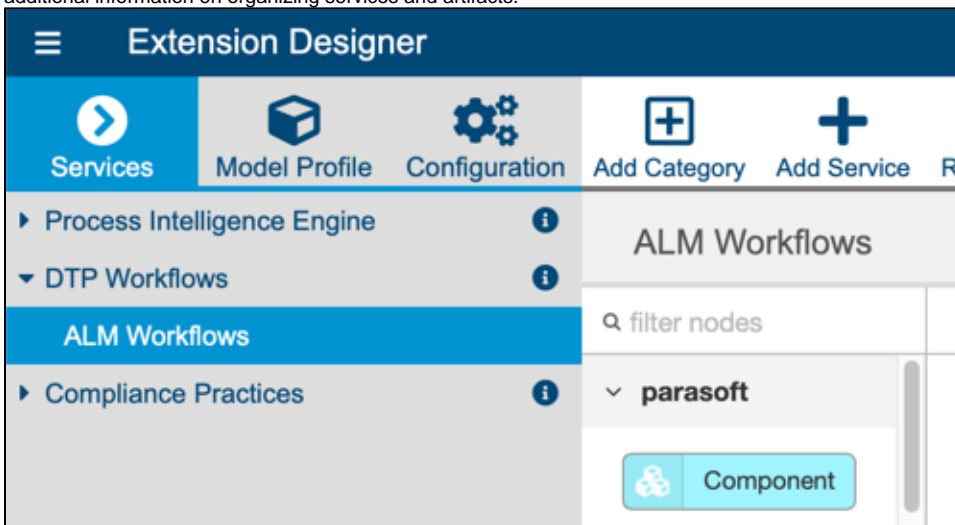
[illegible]

Extension Designer

Services
Model Profile
Configuration
Add Category
Add Service
R

Process Intelligence Engine
DTP Workflows
ALM Workflows
Compliance Practices

ALM Workflows

filter nodes

parasoft

Component